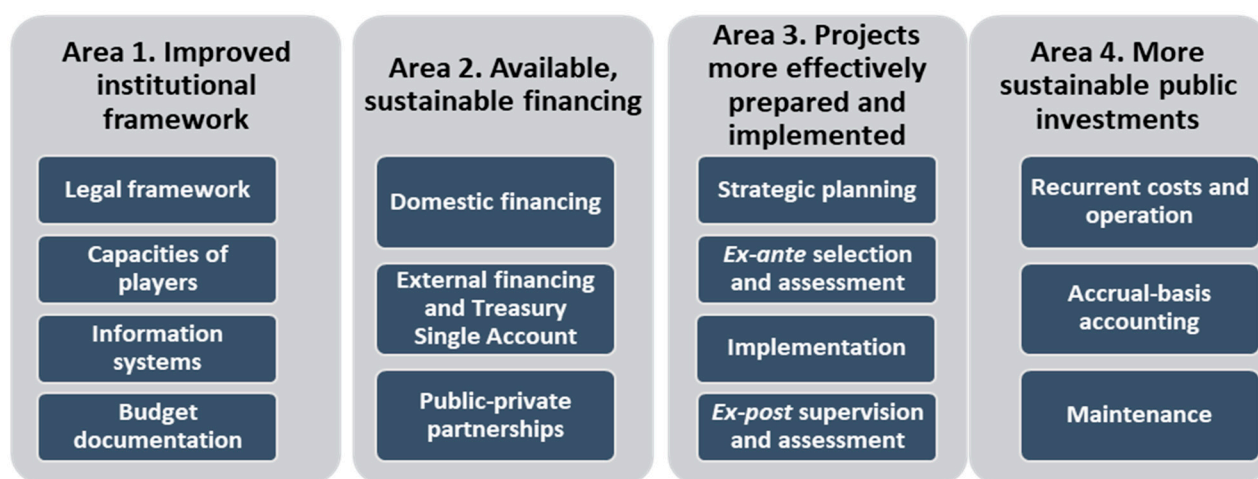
Area 1. Improved institutional framework

Legal framework

Capacities of players

Information systems

Budget documentation

Area 2. Available, sustainable financing

Domestic financing

External financing and Treasury Single Account

Public-private partnerships

Area 3. Projects more effectively prepared and implemented

Strategic planning

*Ex-ante* selection and assessment

Implementation

*Ex-post* supervision and assessment

Area 4. More sustainable public investments

Recurrent costs and operation

Accrual-basis accounting

Maintenance